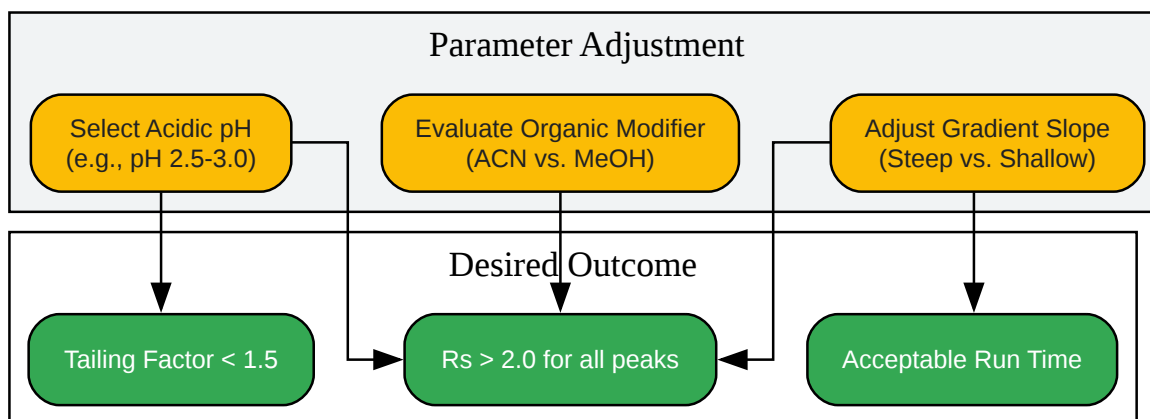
Parameter Adjustment

Select Acidic pH (e.g., pH 2.5-3.0)

Evaluate Organic Modifier (ACN vs. MeOH)

Adjust Gradient Slope (Steep vs. Shallow)

Desired Outcome

Tailing Factor < 1.5

Rs > 2.0 for all peaks

Acceptable Run Time